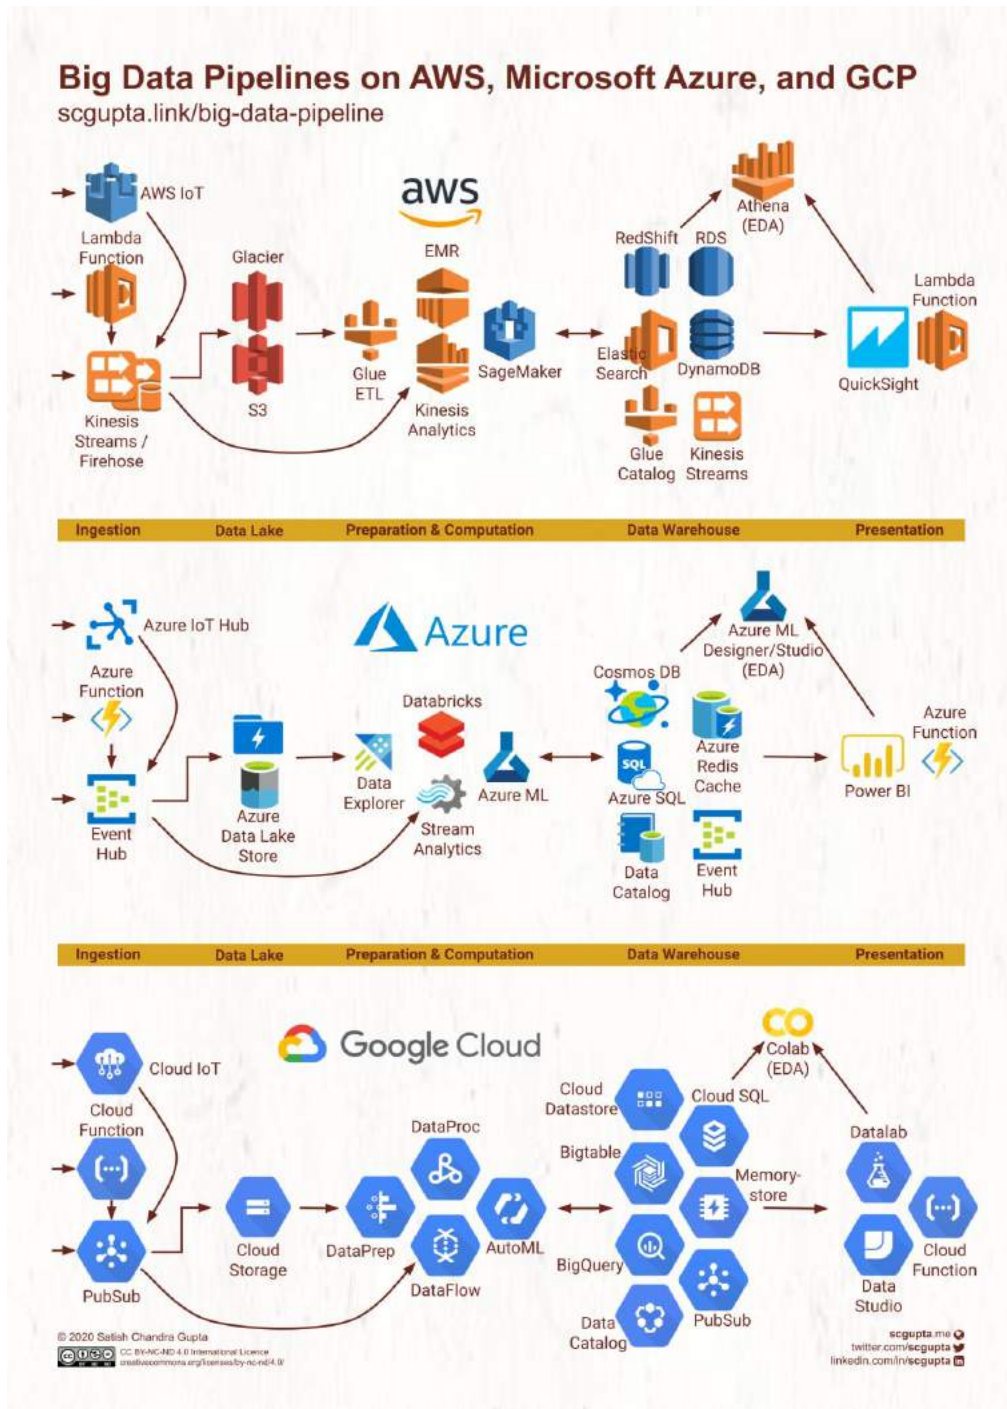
Big Data Pipelines on AWS, Microsoft Azure, and GCP
scgupta.link/big-data-pipeline

aws

AWS IoT
Lambda Function
Kinesis Streams / Firehose
Glacier
S3
Glue ETL
EMR
Kinesis Analytics
SageMaker
RedShift
RDS
Athena (EDA)
Elastic Search
DynamoDB
Glue Catalog
Kinesis Streams
Lambda Function
QuickSight

| Ingestion | Data Lake | Preparation & Computation | Data Warehouse | Presentation |
|---|---|---|---|---|

Azure

Azure IoT Hub
Azure Function
Event Hub
Azure Data Lake Store
Data Explorer
Databricks
Stream Analytics
Azure ML
Cosmos DB
Azure SQL
Azure Redis Cache
Data Catalog
Event Hub
Azure ML Designer/Studio (EDA)
Power BI
Azure Function

| Ingestion | Data Lake | Preparation & Computation | Data Warehouse | Presentation |
|---|---|---|---|---|

Google Cloud

Cloud IoT
Cloud Function
PubSub
Cloud Storage
DataPrep
DataProc
DataFlow
AutoML
Cloud Datastore
Cloud SQL
Bigtable
Memory-store
BigQuery
PubSub
Data Catalog
CO
Colab (EDA)
Datalab
Data Studio
Cloud Function

© 2020 Satish Chandra Gupta
CC BY-NC-ND 4.0 International Licence
creativecommons.org/licenses/by-nc-nd/4.0/

scgupta.me
twitter.com/scgupta
linkedin.com/in/scgupta